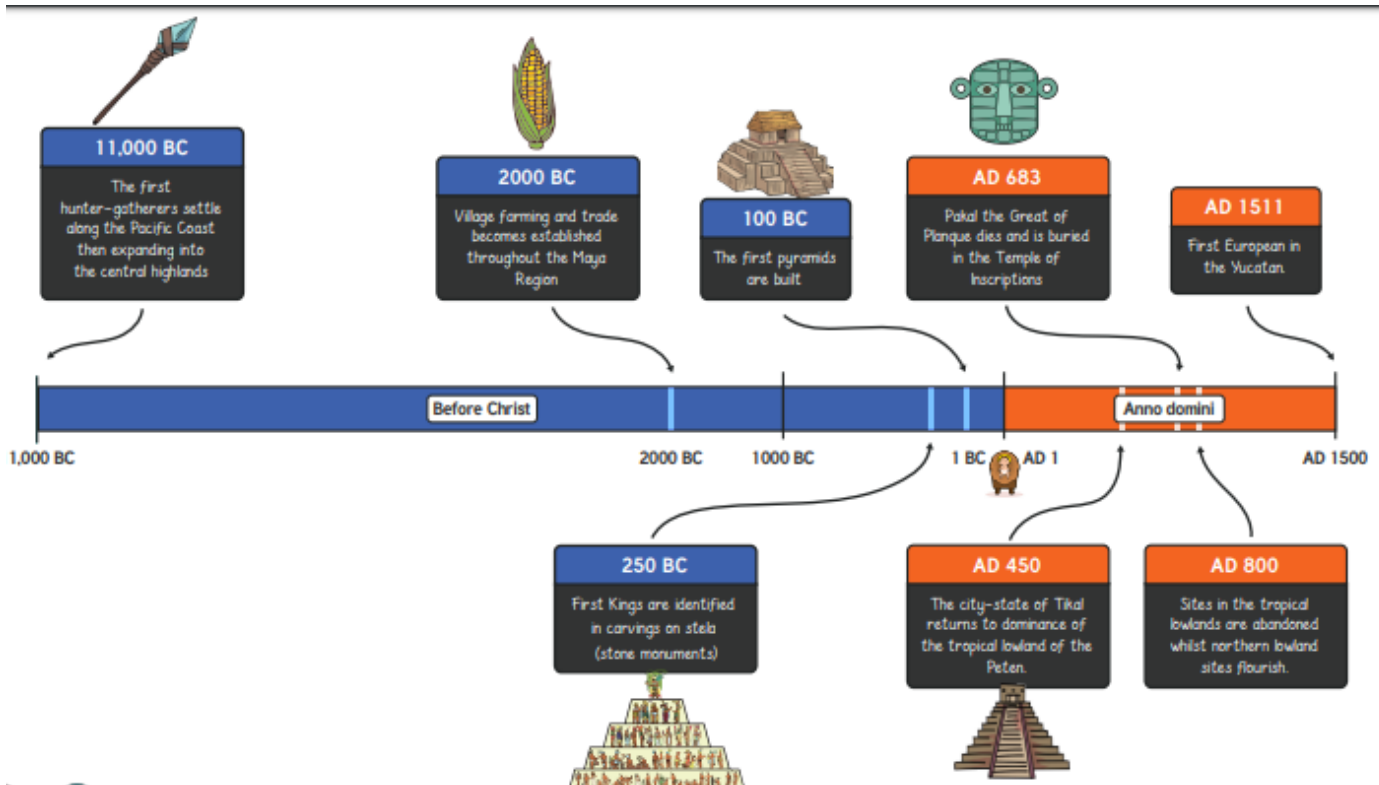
11,000 BC

The first hunter-gatherers settle along the Pacific Coast then expanding into the central highlands

2000 BC

Village farming and trade becomes established throughout the Maya Region

100 BC

The first pyramids are built

AD 683

Pakal the Great of Planque dies and is buried in the Temple of Inscriptions

AD 1511

First European in the Yucatan.

Before Christ

Anno domini

1,000 BC

2000 BC

1000 BC

1 BC

AD 1

AD 1500

250 BC

First Kings are identified in carvings on stela (stone monuments)

AD 450

The city-state of Tikal returns to dominance of the tropical lowland of the Peten.

AD 800

Sites in the tropical lowlands are abandoned whilst northern lowland sites flourish.